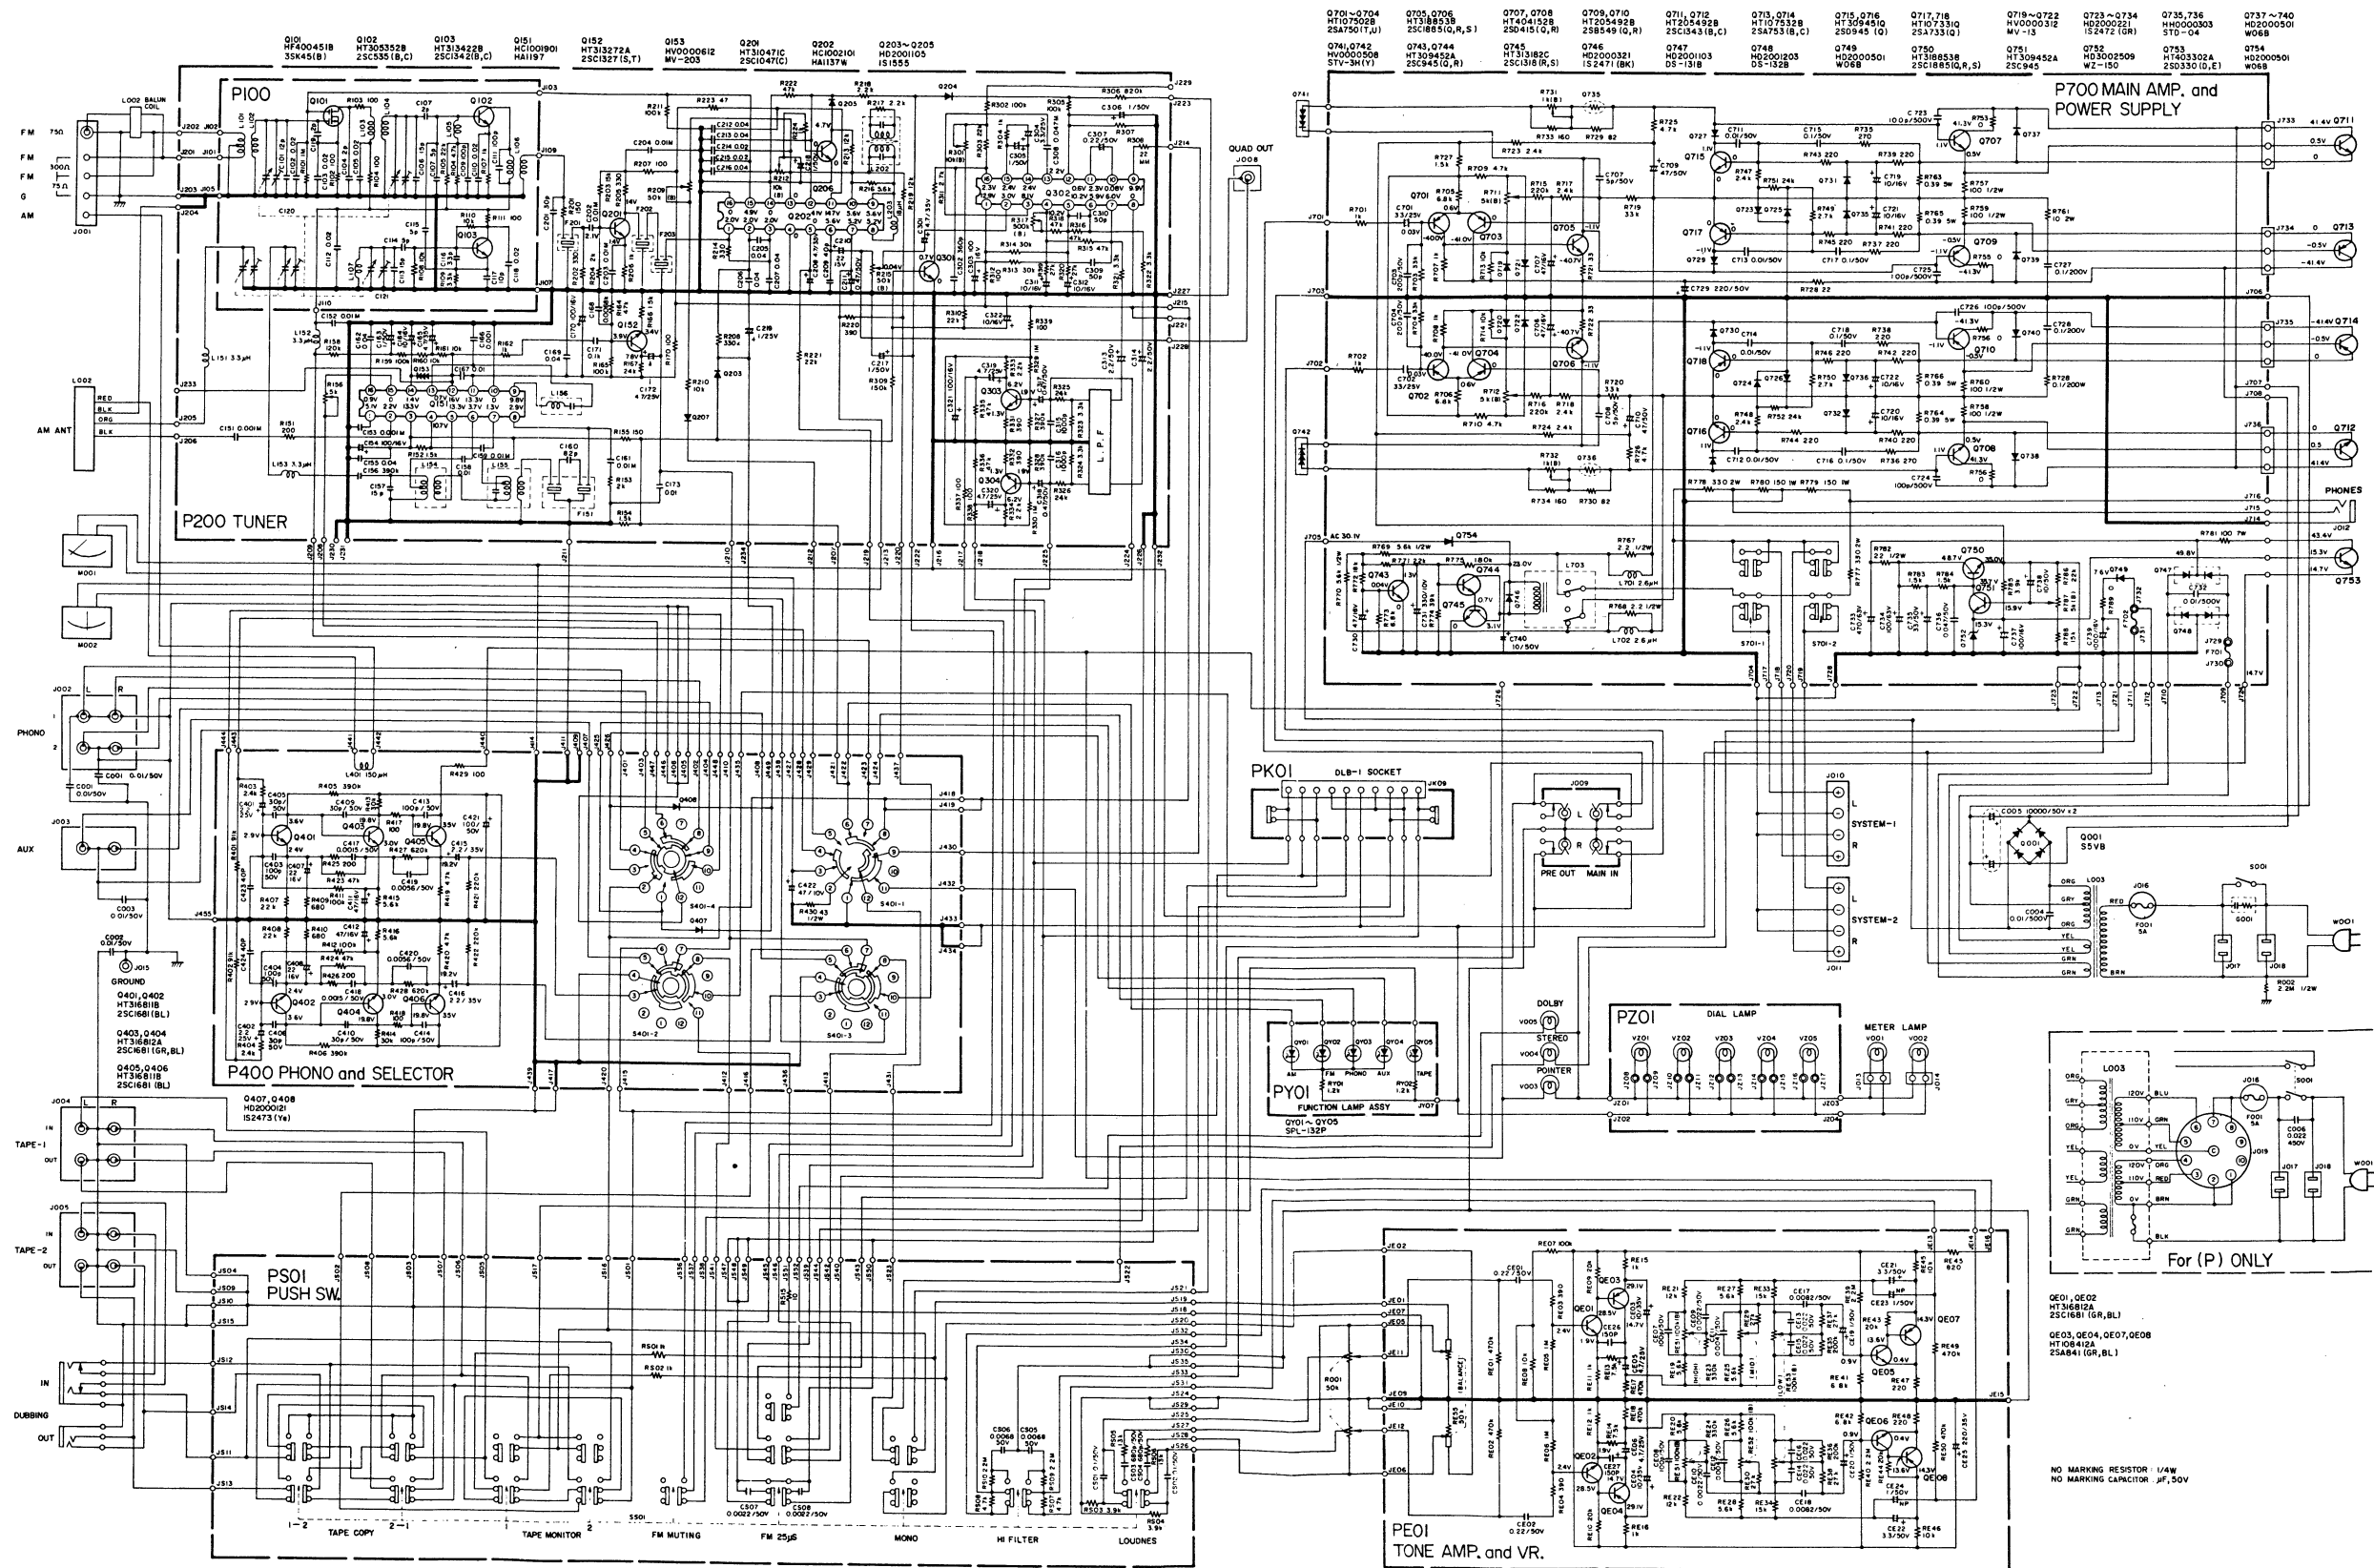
Q101 HF400451B 3SK45(B)
Q102 HT3053552B 2SC535(B,C)
Q103 HT313422B 2SC1342(B,C)
Q151 HC1001901 HA1197
Q152 HT313272A 2SC1327(S,T)
Q153 HV0000612 MV-203
Q201 HT31047IC 2SC1047(C)
Q202 HC100210I HA1137W
Q203~Q205 HD2001105 1S1555

Q701~Q704 HT107502B 2SA750(T,U)
Q705,Q706 HT318853B 2SC1885(Q,R,S)
Q707,Q708 HT404152B 2SD415(Q,R)
Q709,Q710 HT205492B 2SB549(Q,R)
Q711,Q712 HT205492B 2SC1343(B,C)
Q713,Q714 HT107532B 2SA753(B,C)
Q715,Q716 HT309451Q 2SD945(Q)
Q717,718 HT107331Q 2SA733(Q)
Q719~Q722 HV0000312 MV-13
Q723~Q734 HD2000221 1S2472(GR)
Q735,736 HH0000303 STD-04
Q737~740 HD2000501 W06B
Q741,Q742 HV0000508 STV-3H(Y)
Q743,Q744 HT309452A 2SC945(Q,R)
Q745 HT313182C 2SC1318(R,S)
Q746 HD2000321 1S2471(BK)
Q747 HD2001103 DS-131B
Q748 HD2001203 DS-132B
Q749 HD2000501 W06B
Q750 HT318853B 2SC1885(Q,R,S)
Q751 HT309452A 2SC945
Q752 HD3002509 WZ-150
Q753 HT403302A 2SD330(D,E)
Q754 HD2000501 W06B

P100
P200 TUNER
P700 MAIN AMP. and POWER SUPPLY
FM 75Ω
FM 300Ω
FM 75Ω
G
AM
J001
L002 BALUN COIL
AM ANT
RED BLK ORG BLK
L002
QUAD OUT J008
L. P. F
PHONES J012
M001
M002
J002 L R
PHONO 1 2
C001 0.01/50V
J003
AUX
C003 0.01/50V
C002 0.01/50V
J015
GROUND
Q401,Q402 HT316811B 2SC1681(BL)
Q403,Q404 HT316812A 2SC1681(GR,BL)
Q405,Q406 HT316811B 2SC1681(BL)
Q407,Q408 HD2000121 1S2473(Ye)
P400 PHONO and SELECTOR
L401 150μH
S401-1 S401-2 S401-3 S401-4
J004 L R
TAPE-1 IN OUT
J005
TAPE-2 IN OUT
IN
DUBBING
OUT
PS01 PUSH SW.
TAPE COPY
TAPE MONITOR
FM MUTING
FM 25μS
MONO
HI FILTER
LOUDNES
S501
PK01
DLB-1 SOCKET
JK09
PY01
FUNCTION LAMP ASSY
QY01~QY05 SPL-132P
AM FM PHONO AUX TAPE
DOLBY V005
STEREO V004
POINTER V003
PZ01
DIAL LAMP
METER LAMP
J009
PRE OUT MAIN IN
J010 L SYSTEM-1 R
J011 L SYSTEM-2 R
Q001 S5VB
C005 10000/50V x 2
S001
L003
J016
F001 5A
W001
R002 2.2M 1/2W
PE01
TONE AMP. and VR.
QE01,QE02 HT316812A 2SC1681(GR,BL)
QE03,QE04,QE07,QE08 HT108412A 2SA841(GR,BL)
For (P) ONLY
120V 110V 0V
BLU GRN YEL ORG RED BRN BLK
C006 0.022 450V
NO MARKING RESISTOR : 1/4W
NO MARKING CAPACITOR : μF,50V